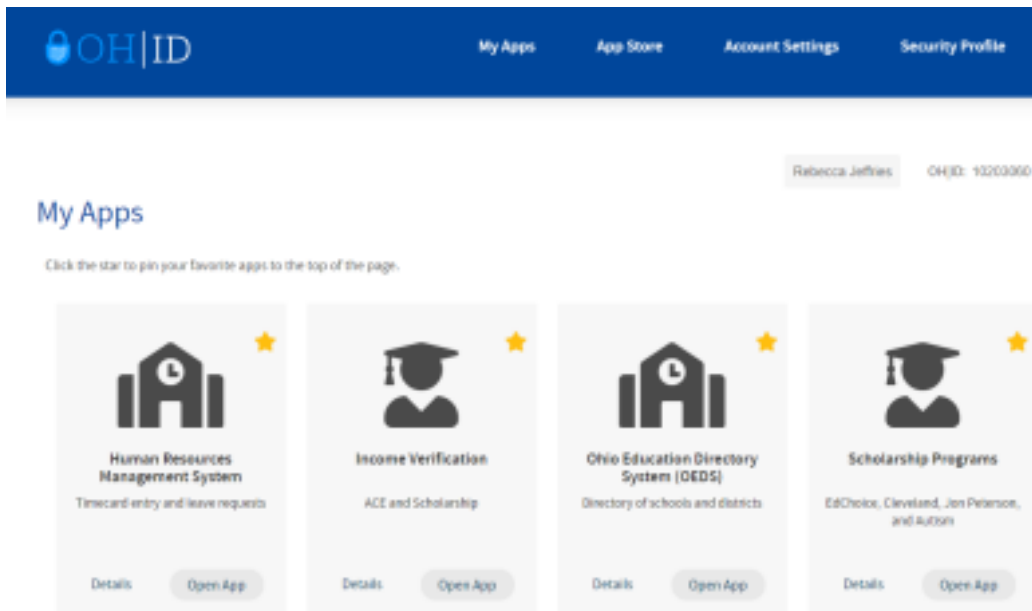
OH|ID

My Apps App Store Account Settings Security Profile

Rebecca Jeffries OH|ID: 10203060

My Apps

Click the star to pin your favorite apps to the top of the page.

Human Resources Management System
Timecard entry and leave requests
Details Open App

Income Verification
ACE and Scholarship
Details Open App

Ohio Education Directory System (OEDS)
Directory of schools and districts
Details Open App

Scholarship Programs
EdChoice, Cleveland, Jon Peterson, and Autism
Details Open App